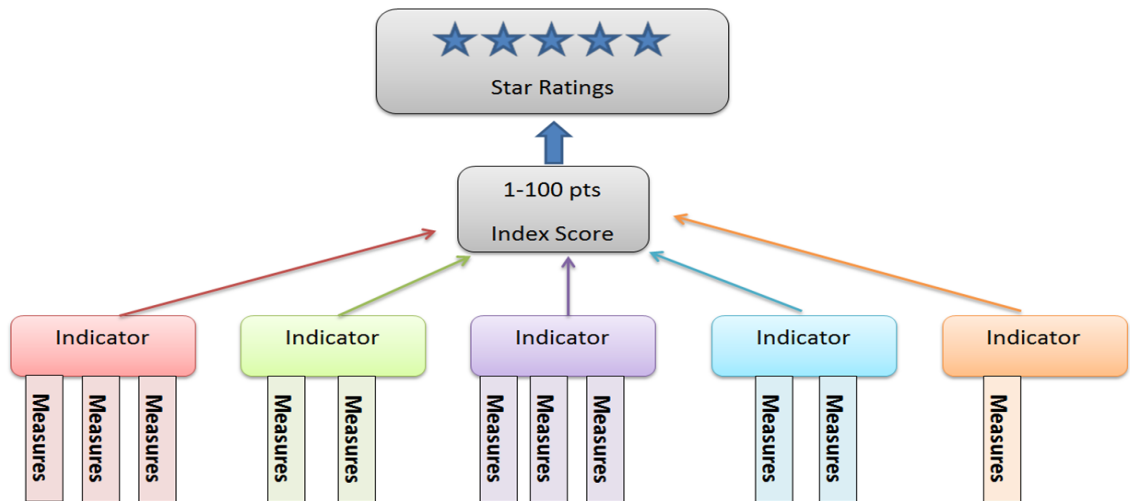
Star Ratings

1-100 pts

Index Score

Indicator

Measures

Measures

Measures

Indicator

Measures

Measures

Indicator

Measures

Measures

Measures

Indicator

Measures

Measures

Indicator

Measures